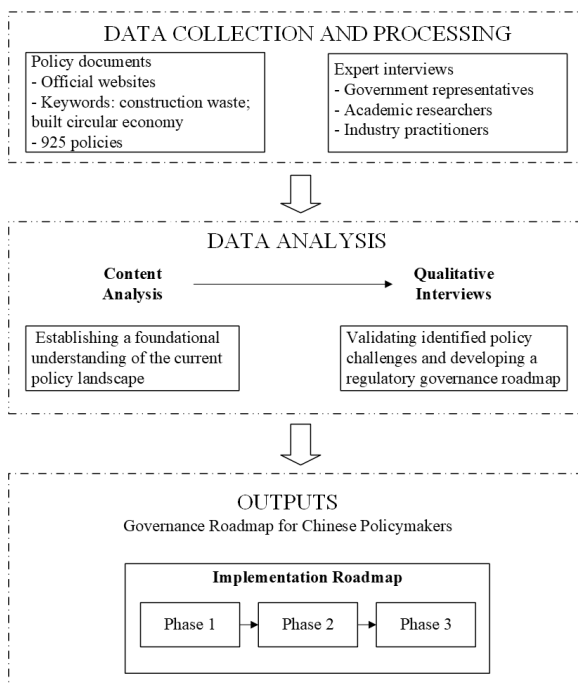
DATA COLLECTION AND PROCESSING

Policy documents
- Official websites
- Keywords: construction waste; built circular economy
- 925 policies

Expert interviews
- Government representatives
- Academic researchers
- Industry practitioners

DATA ANALYSIS

Content Analysis

Qualitative Interviews

Establishing a foundational understanding of the current policy landscape

Validating identified policy challenges and developing a regulatory governance roadmap

OUTPUTS
Governance Roadmap for Chinese Policymakers

Implementation Roadmap

Phase 1

Phase 2

Phase 3